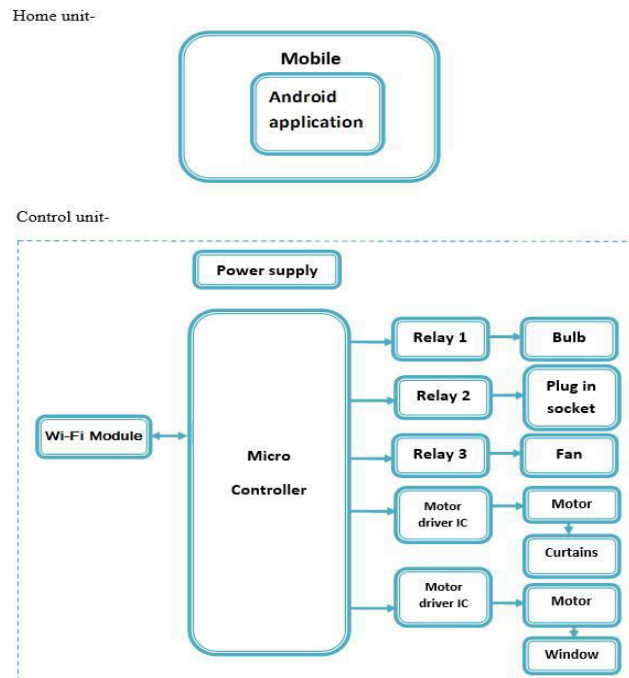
Home unit-

Mobile

Android application

Control unit-

Power supply

Wi-Fi Module

Micro Controller

Relay 1

Bulb

Relay 2

Plug in socket

Relay 3

Fan

Motor driver IC

Motor

Curtains

Motor driver IC

Motor

Window